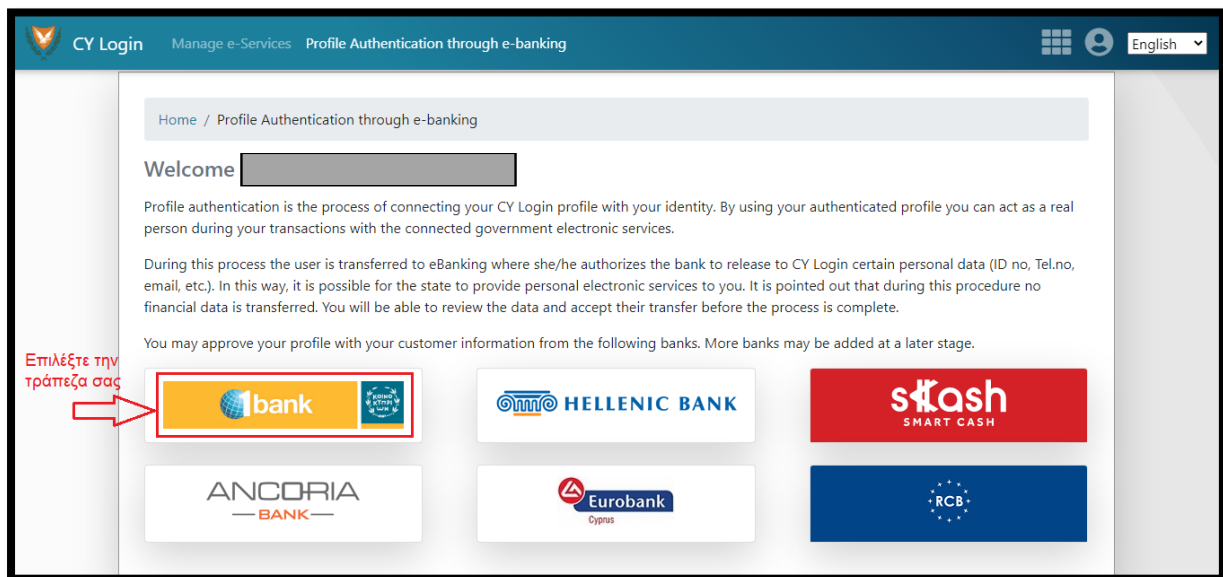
CY Login Manage e-Services Profile Authentication through e-banking

English

Home / Profile Authentication through e-banking

Welcome

Profile authentication is the process of connecting your CY Login profile with your identity. By using your authenticated profile you can act as a real person during your transactions with the connected government electronic services.

During this process the user is transferred to eBanking where she/he authorizes the bank to release to CY Login certain personal data (ID no, Tel.no, email, etc.). In this way, it is possible for the state to provide personal electronic services to you. It is pointed out that during this procedure no financial data is transferred. You will be able to review the data and accept their transfer before the process is complete.

You may approve your profile with your customer information from the following banks. More banks may be added at a later stage.

Επιλέξτε την τράπεζα σας

1bank

ΚΟΙΝΟ ΚΤΗΡΙ ΩΝ

HELLENIC BANK

sKash SMART CASH

ANCORIA BANK

Eurobank Cyprus

RCB